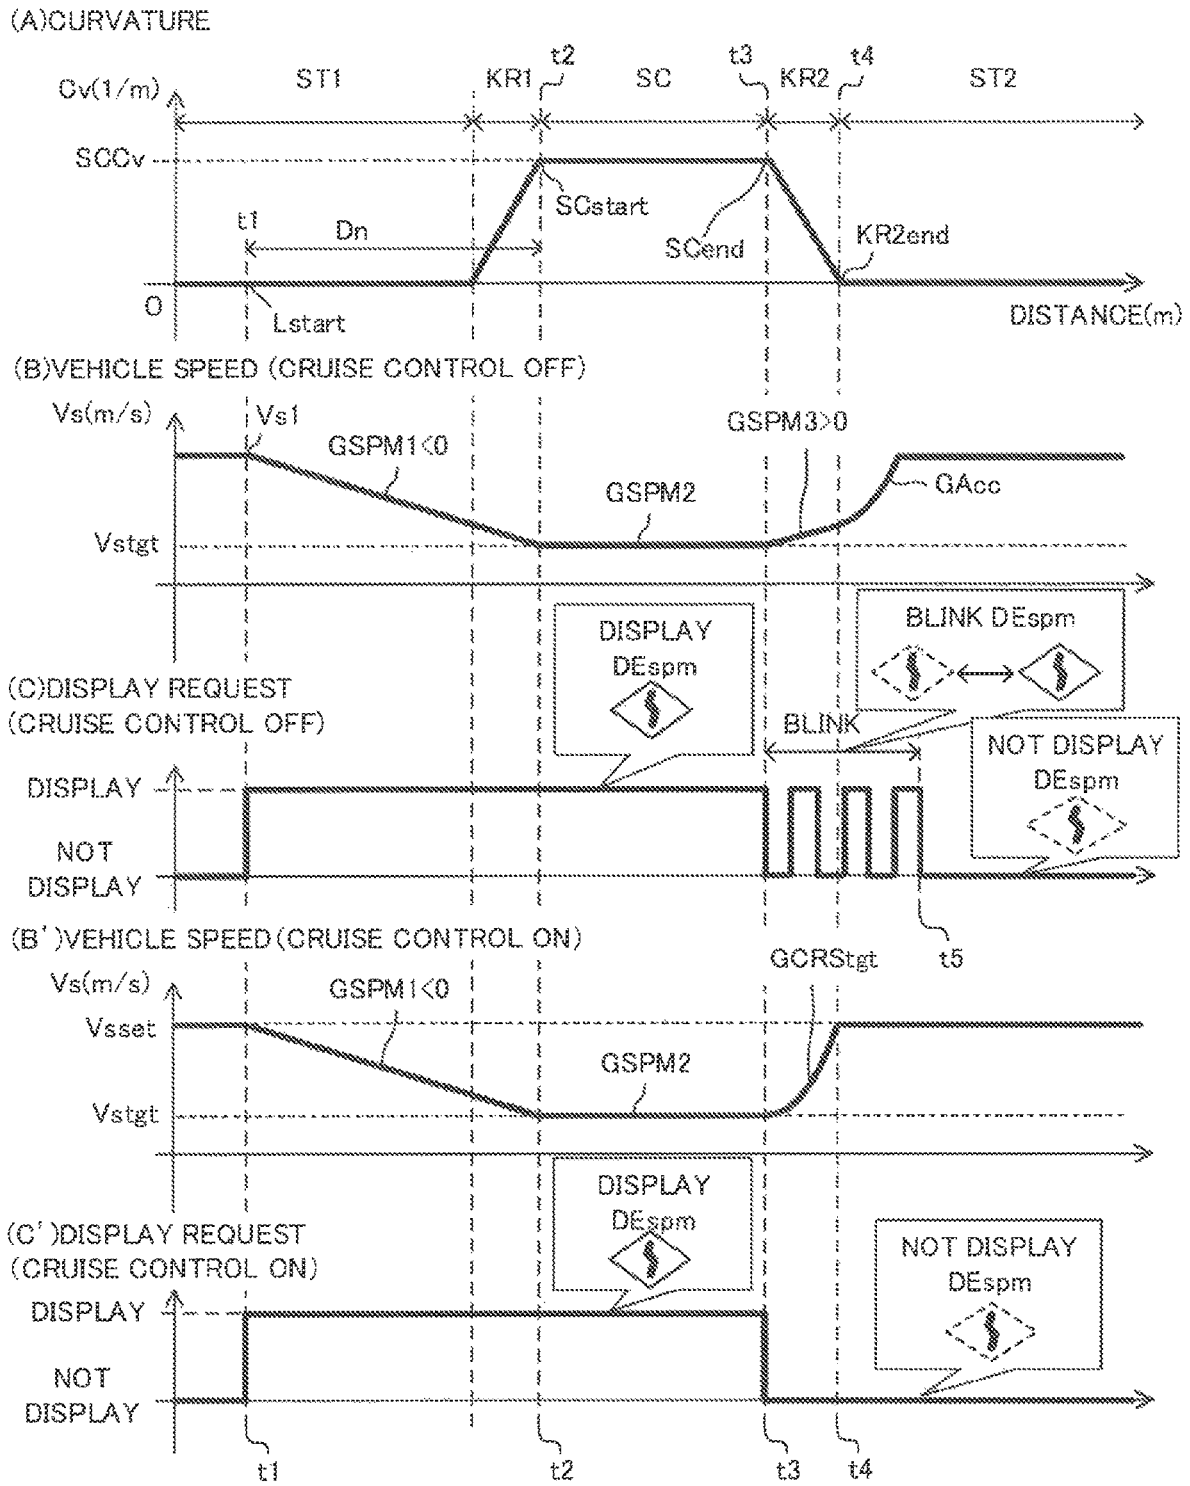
(A)CURVATURE

Cv(1/m)

ST1

KR1

t2

SC

t3

KR2

t4

ST2

SCCv

SCstart

t1

Dn

SCend

KR2end

O

Lstart

DISTANCE(m)

(B)VEHICLE SPEED (CRUISE CONTROL OFF)

Vs(m/s)

Vs1

GSPM1<0

GSPM3>0

GSPM2

GAcc

Vstgt

DISPLAY DEspm

BLINK DEspm

(C)DISPLAY REQUEST (CRUISE CONTROL OFF)

BLINK

NOT DISPLAY DEspm

DISPLAY

NOT DISPLAY

t5

(B')VEHICLE SPEED (CRUISE CONTROL ON)

Vs(m/s)

GSPM1<0

GCRStgt

Vsset

GSPM2

Vstgt

DISPLAY DEspm

(C')DISPLAY REQUEST (CRUISE CONTROL ON)

NOT DISPLAY DEspm

DISPLAY

NOT DISPLAY

t1

t2

t3

t4